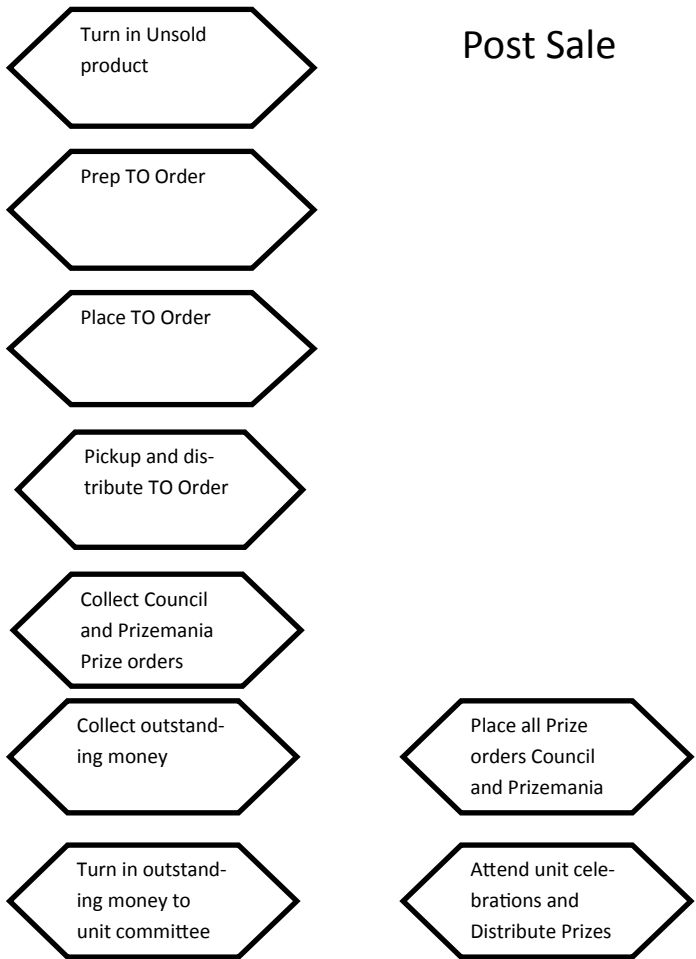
Turn in Unsold product

Post Sale

Prep TO Order

Place TO Order

Pickup and distribute TO Order

Collect Council and Prizemania Prize orders

Collect outstanding money

Place all Prize orders Council and Prizemania

Turn in outstanding money to unit committee

Attend unit celebrations and Distribute Prizes